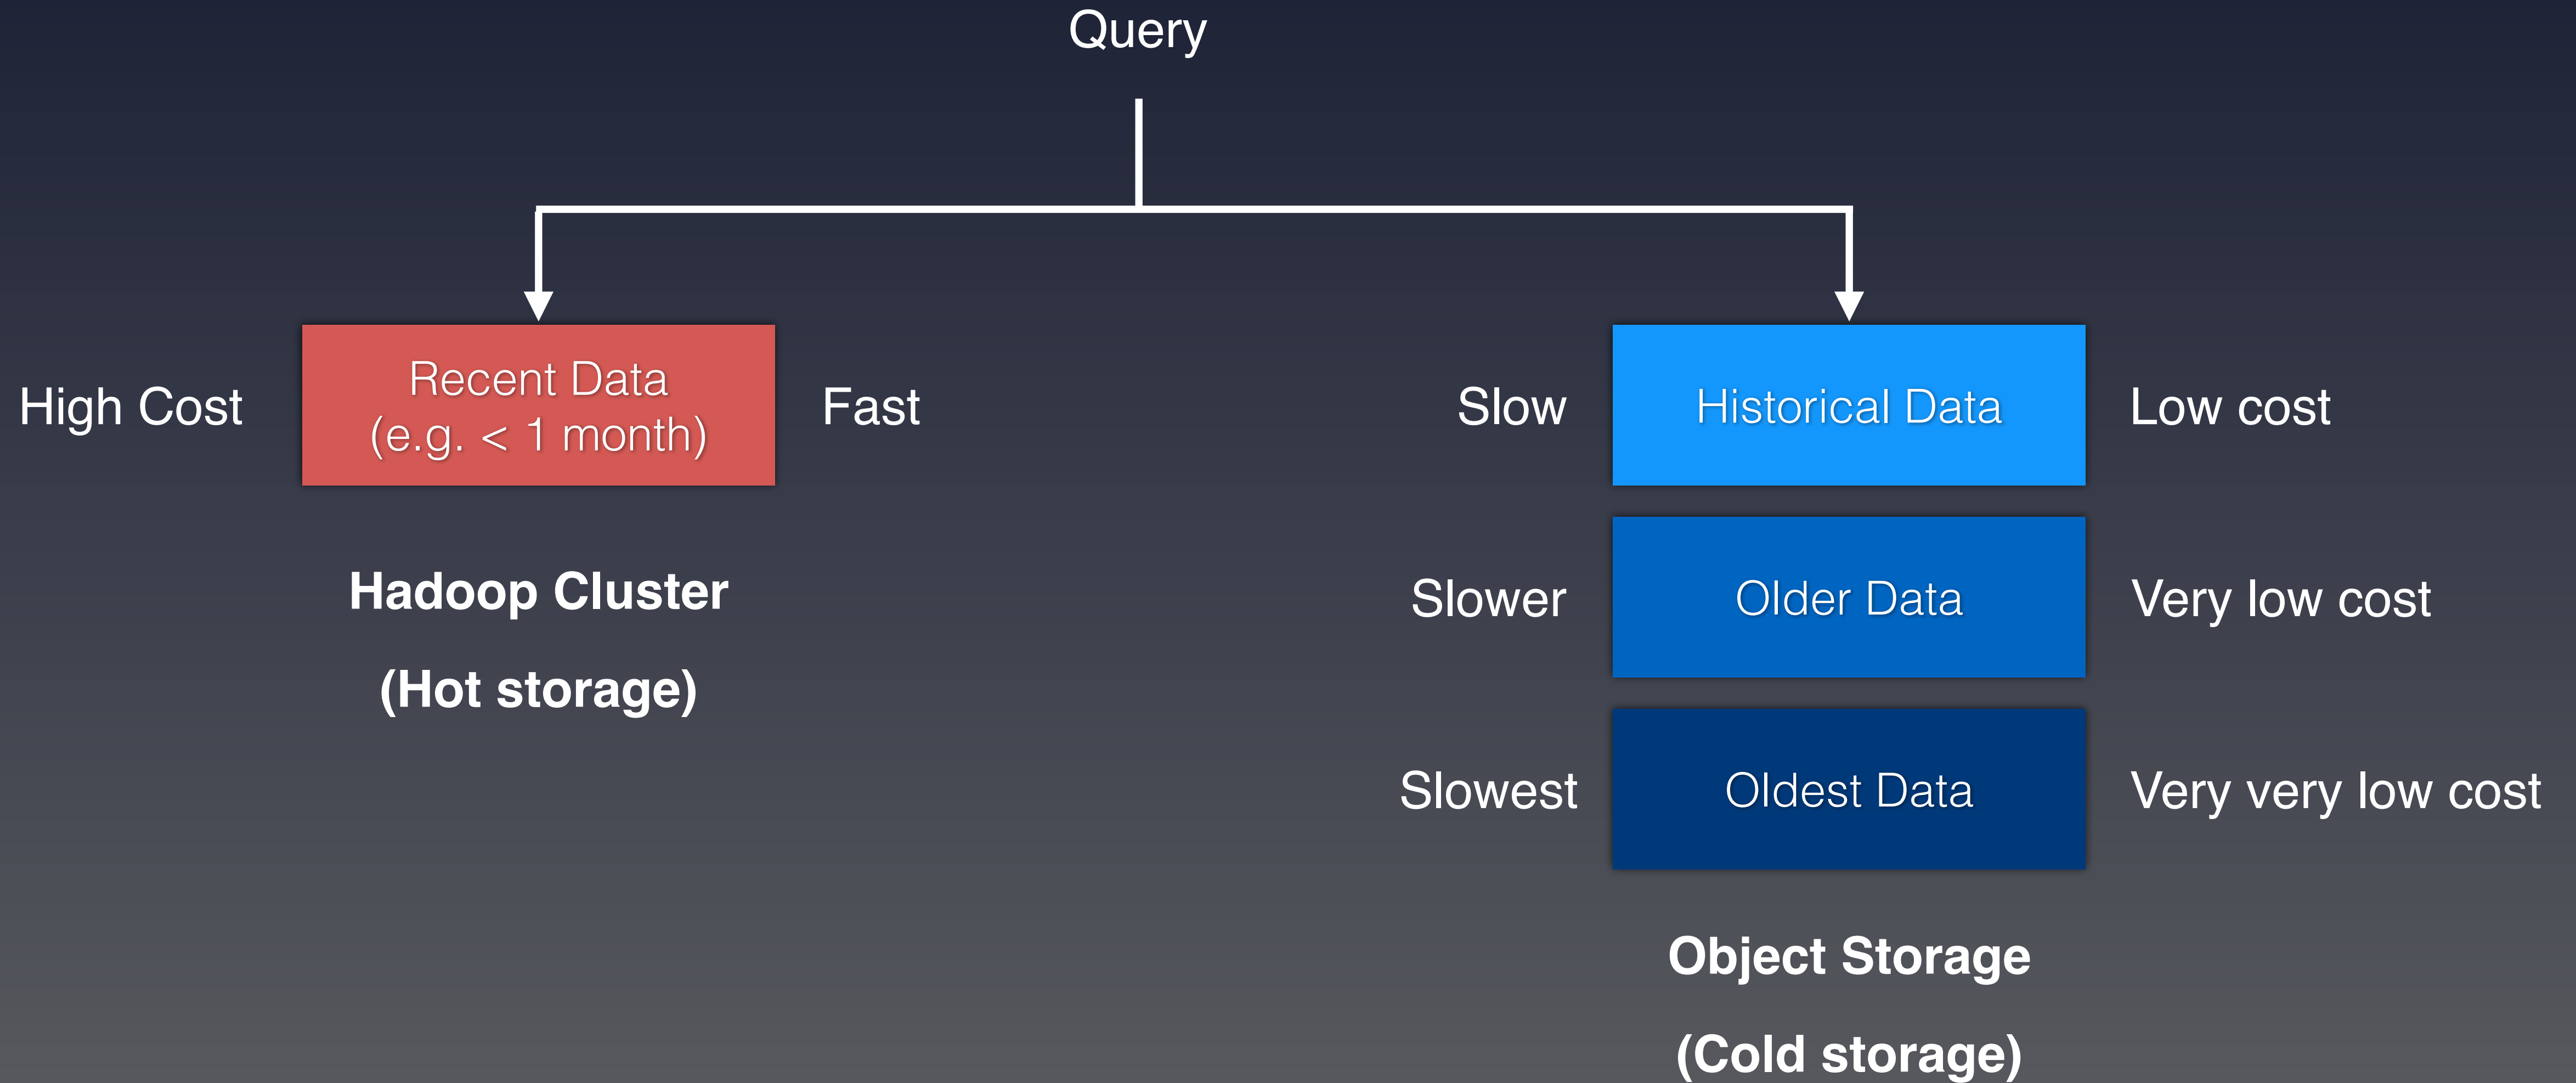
Query

High Cost

Recent Data
(e.g. < 1 month)

Fast

Hadoop Cluster

(Hot storage)

Slow

Historical Data

Low cost

Slower

Older Data

Very low cost

Slowest

Oldest Data

Very very low cost

Object Storage

(Cold storage)